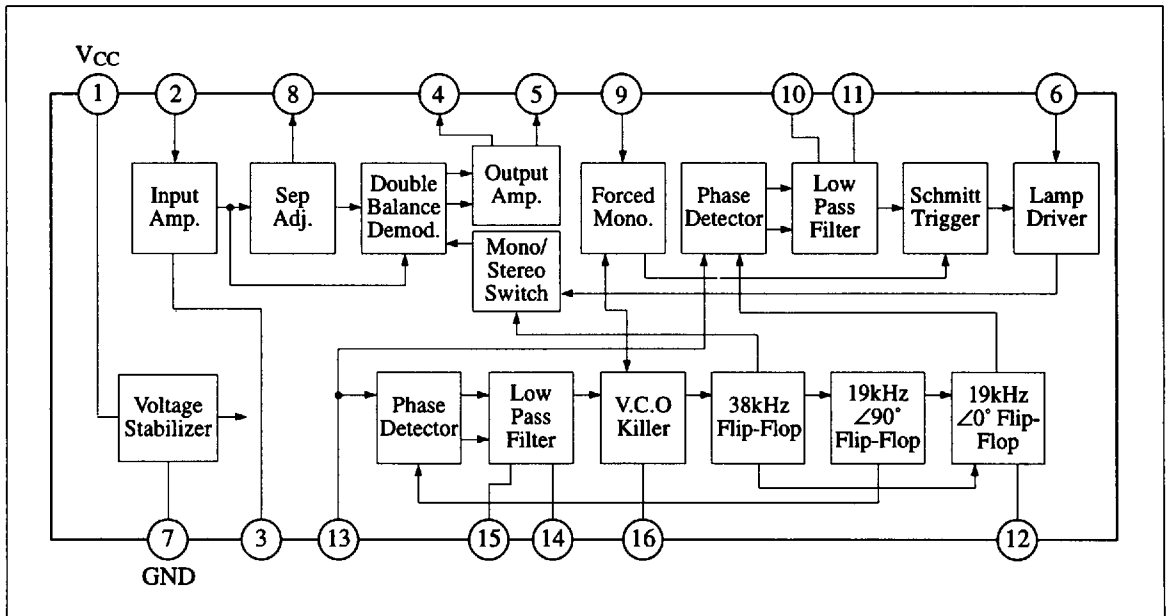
$V_{CC}$

1

2

8

4

5

9

10

11

6

Input Amp.

Sep Adj.

Double Balance Demod.

Output Amp.

Mono/ Stereo Switch

Forced Mono.

Phase Detector

Low Pass Filter

Schmitt Trigger

Lamp Driver

Voltage Stabilizer

Phase Detector

Low Pass Filter

V.C.O Killer

38kHz Flip-Flop

19kHz $\angle 90^\circ$ Flip-Flop

19kHz $\angle 0^\circ$ Flip-Flop

7

GND

3

13

15

14

16

12